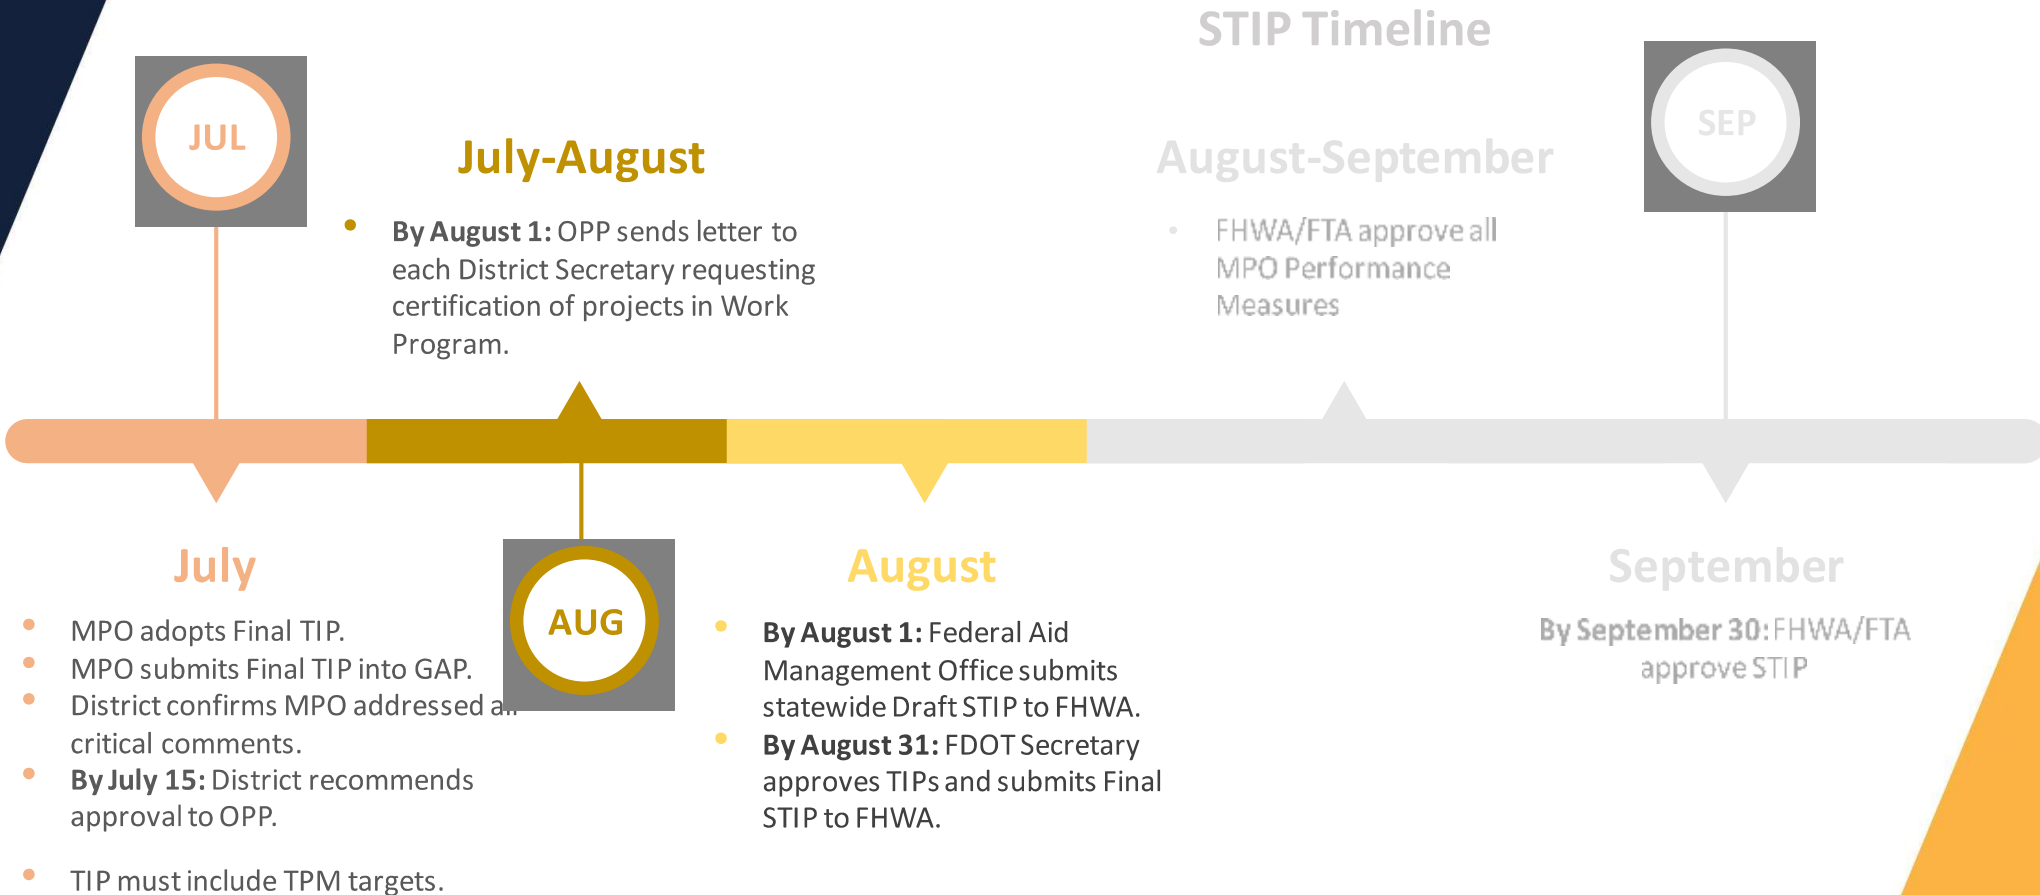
STIP Timeline

JUL

July-August

By August 1: OPP sends letter to each District Secretary requesting certification of projects in Work Program.

August-September

FHWA/FTA approve all MPO Performance Measures

SEP

July

MPO adopts Final TIP.
MPO submits Final TIP into GAP.
District confirms MPO addressed a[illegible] critical comments.
By July 15: District recommends approval to OPP.

TIP must include TPM targets.

AUG

August

By August 1: Federal Aid Management Office submits statewide Draft STIP to FHWA.
By August 31: FDOT Secretary approves TIPs and submits Final STIP to FHWA.

September

By September 30: FHWA/FTA approve STIP